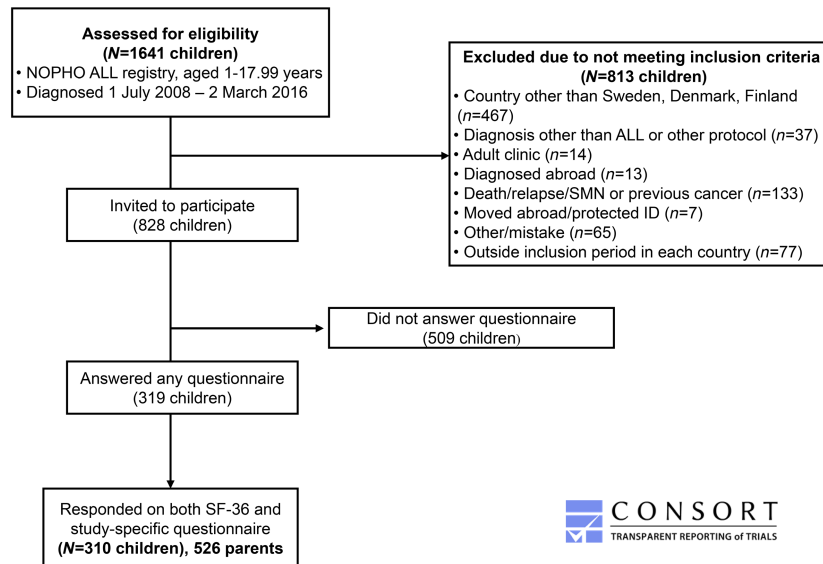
Assessed for eligibility
(*N*=1641 children)
• NOPHO ALL registry, aged 1-17.99 years
• Diagnosed 1 July 2008 – 2 March 2016

Excluded due to not meeting inclusion criteria
(*N*=813 children)
• Country other than Sweden, Denmark, Finland (*n*=467)
• Diagnosis other than ALL or other protocol (*n*=37)
• Adult clinic (*n*=14)
• Diagnosed abroad (*n*=13)
• Death/relapse/SMN or previous cancer (*n*=133)
• Moved abroad/protected ID (*n*=7)
• Other/mistake (*n*=65)
• Outside inclusion period in each country (*n*=77)

Invited to participate
(828 children)

Did not answer questionnaire
(509 children)

Answered any questionnaire
(319 children)

Responded on both SF-36 and study-specific questionnaire
(*N*=310 children), 526 parents

CONSORT
TRANSPARENT REPORTING of TRIALS